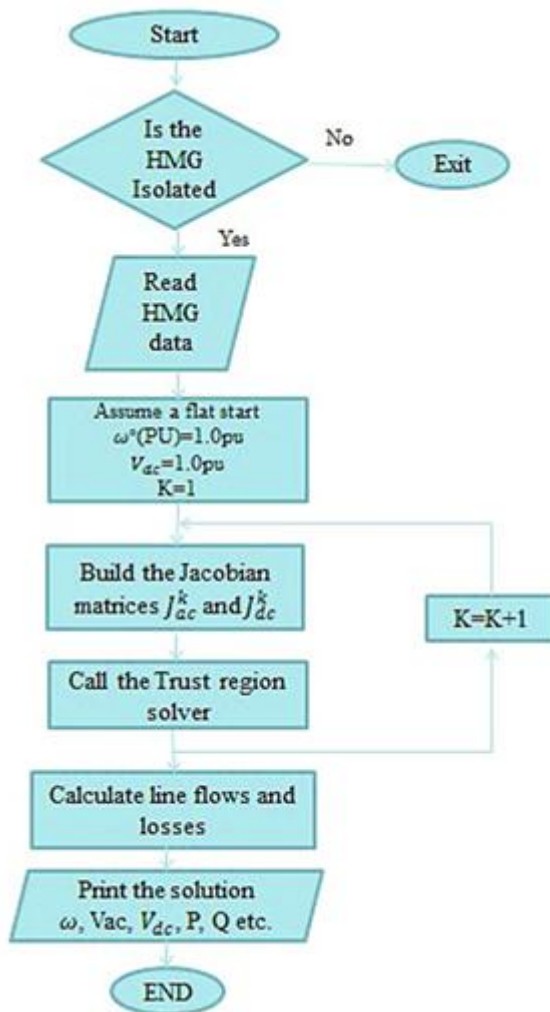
Start

Is the HMG Isolated

No

Exit

Yes

Read HMG data

Assume a flat start
$\omega^*$(PU)=1.0pu
$V_{dc}$=1.0pu
K=1

Build the Jacobian matrices $J_{ac}^{k}$ and $J_{dc}^{k}$

K=K+1

Call the Trust region solver

Calculate line flows and losses

Print the solution
$\omega$, Vac, $V_{dc}$, P, Q etc.

END